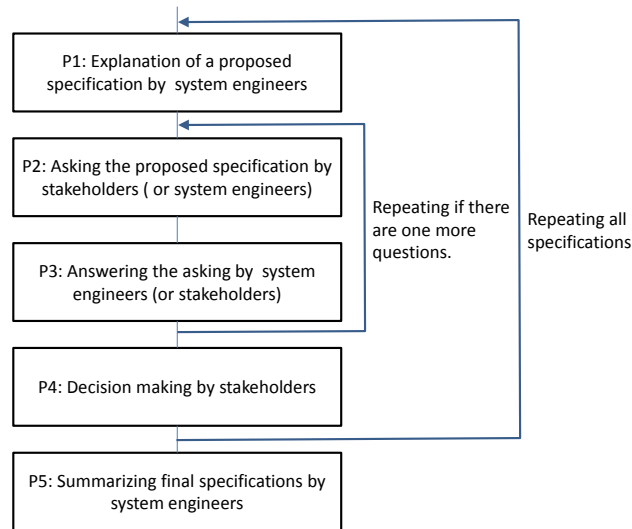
P1: Explanation of a proposed specification by system engineers

P2: Asking the proposed specification by stakeholders ( or system engineers)

P3: Answering the asking by system engineers (or stakeholders)

Repeating if there are one more questions.

Repeating all specifications

P4: Decision making by stakeholders

P5: Summarizing final specifications by system engineers